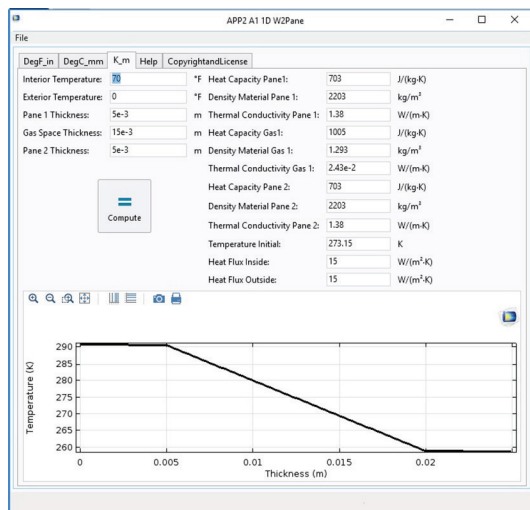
APP2 A1 1D W2Pane

File

DegF_in | DegC_mm | K_m | Help | CopyrightandLicense

| | | | | | |
|---|---|---|---|---|---|
| Interior Temperature: | 70 | °F | Heat Capacity Pane1: | 703 | J/(kg·K) |
| Exterior Temperature: | 0 | °F | Density Material Pane 1: | 2203 | kg/m³ |
| Pane 1 Thickness: | 5e-3 | m | Thermal Conductivity Pane 1: | 1.38 | W/(m·K) |
| Gas Space Thickness: | 15e-3 | m | Heat Capacity Gas1: | 1005 | J/(kg·K) |
| Pane 2 Thickness: | 5e-3 | m | Density Material Gas 1: | 1.293 | kg/m³ |
| | | | Thermal Conductivity Gas 1: | 2.43e-2 | W/(m·K) |
| | | | Heat Capacity Pane 2: | 703 | J/(kg·K) |
| | | | Density Material Pane 2: | 2203 | kg/m³ |
| | | | Thermal Conductivity Pane 2: | 1.38 | W/(m·K) |
| | | | Temperature Initial: | 273.15 | K |
| | | | Heat Flux Inside: | 15 | W/(m²·K) |
| | | | Heat Flux Outside: | 15 | W/(m²·K) |

Compute

Temperature (K)
290
285
280
275
270
265
260
0 0.005 0.01 0.015 0.02
Thickness (m)